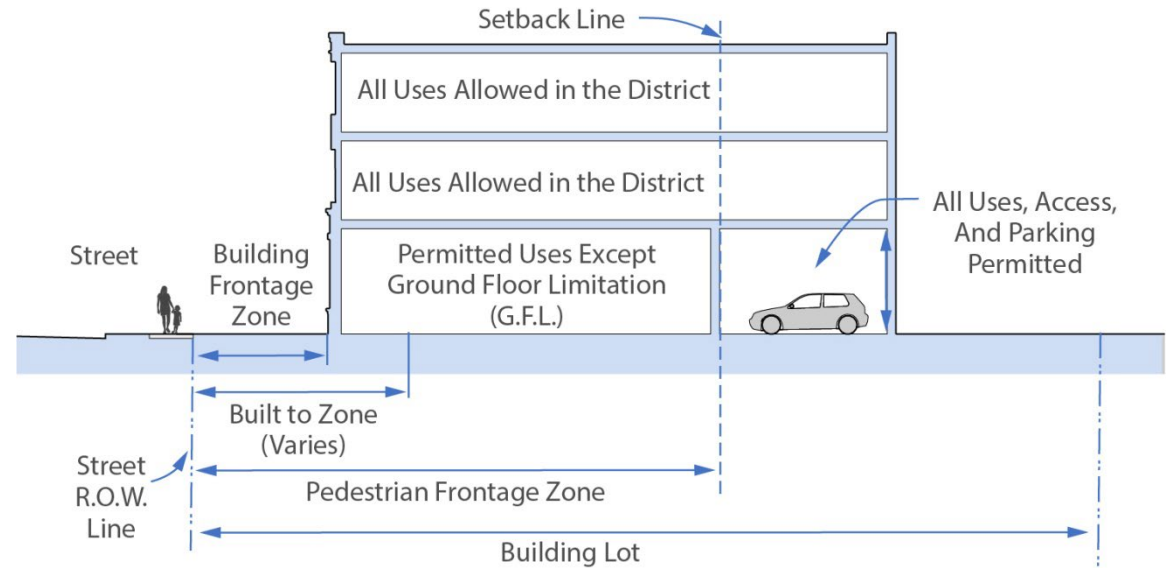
Setback Line

All Uses Allowed in the District

All Uses Allowed in the District

All Uses, Access, And Parking Permitted

Street

Building Frontage Zone

Permitted Uses Except Ground Floor Limitation (G.F.L.)

Built to Zone (Varies)

Street R.O.W. Line

Pedestrian Frontage Zone

Building Lot